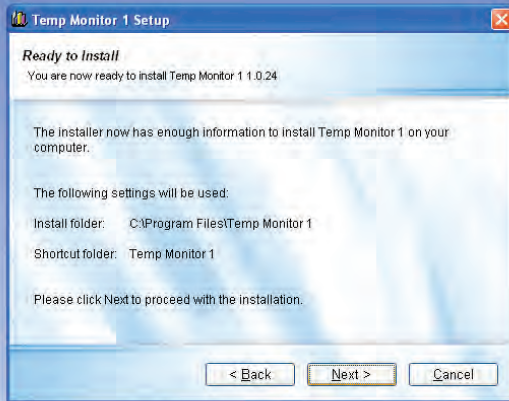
Temp Monitor 1 Setup

Ready to Install
You are now ready to install Temp Monitor 1 1.0.24

The installer now has enough information to install Temp Monitor 1 on your computer.

The following settings will be used:

Install folder: C:\Program Files\Temp Monitor 1

Shortcut folder: Temp Monitor 1

Please click Next to proceed with the installation.

< Back
Next >
Cancel